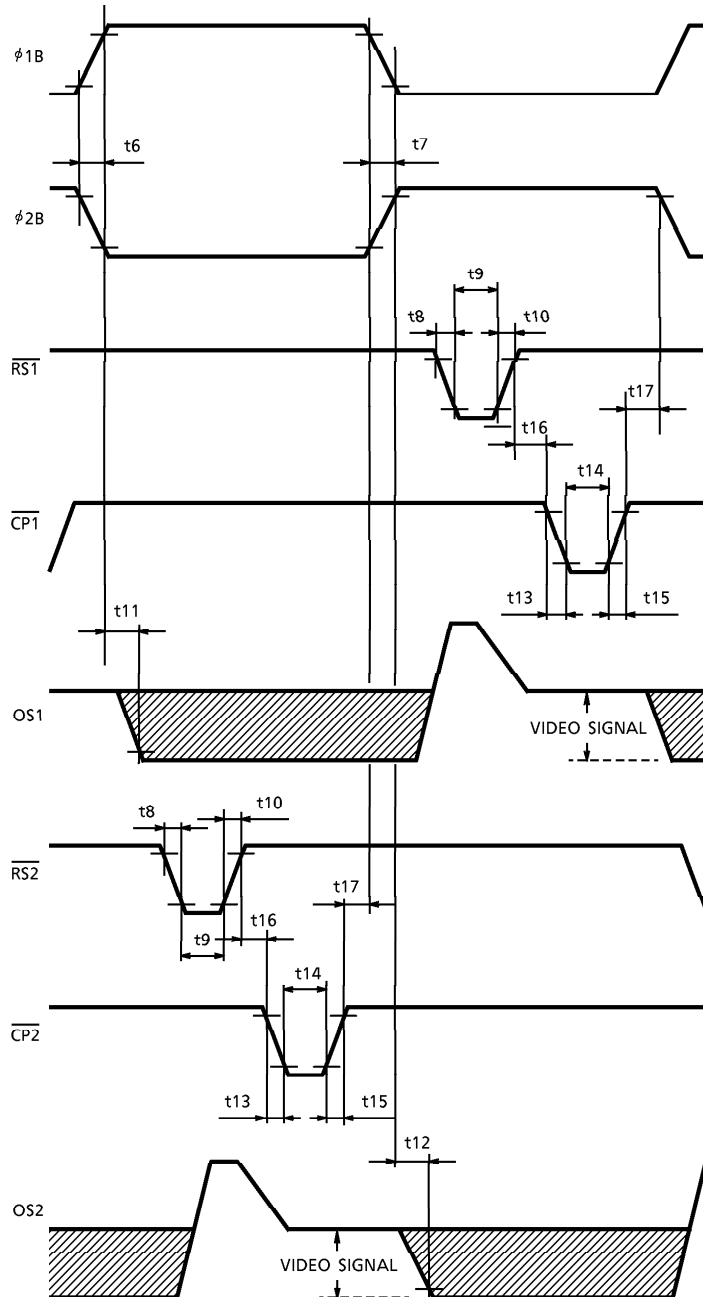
$\phi$1B

t6

t7

$\phi$2B

t9

t8

t10

$\overline{RS1}$

t17

t16

t14

$\overline{CP1}$

t13

t15

t11

OS1

VIDEO SIGNAL

t8

t10

$\overline{RS2}$

t17

t16

t9

t14

$\overline{CP2}$

t13

t15

t12

OS2

VIDEO SIGNAL